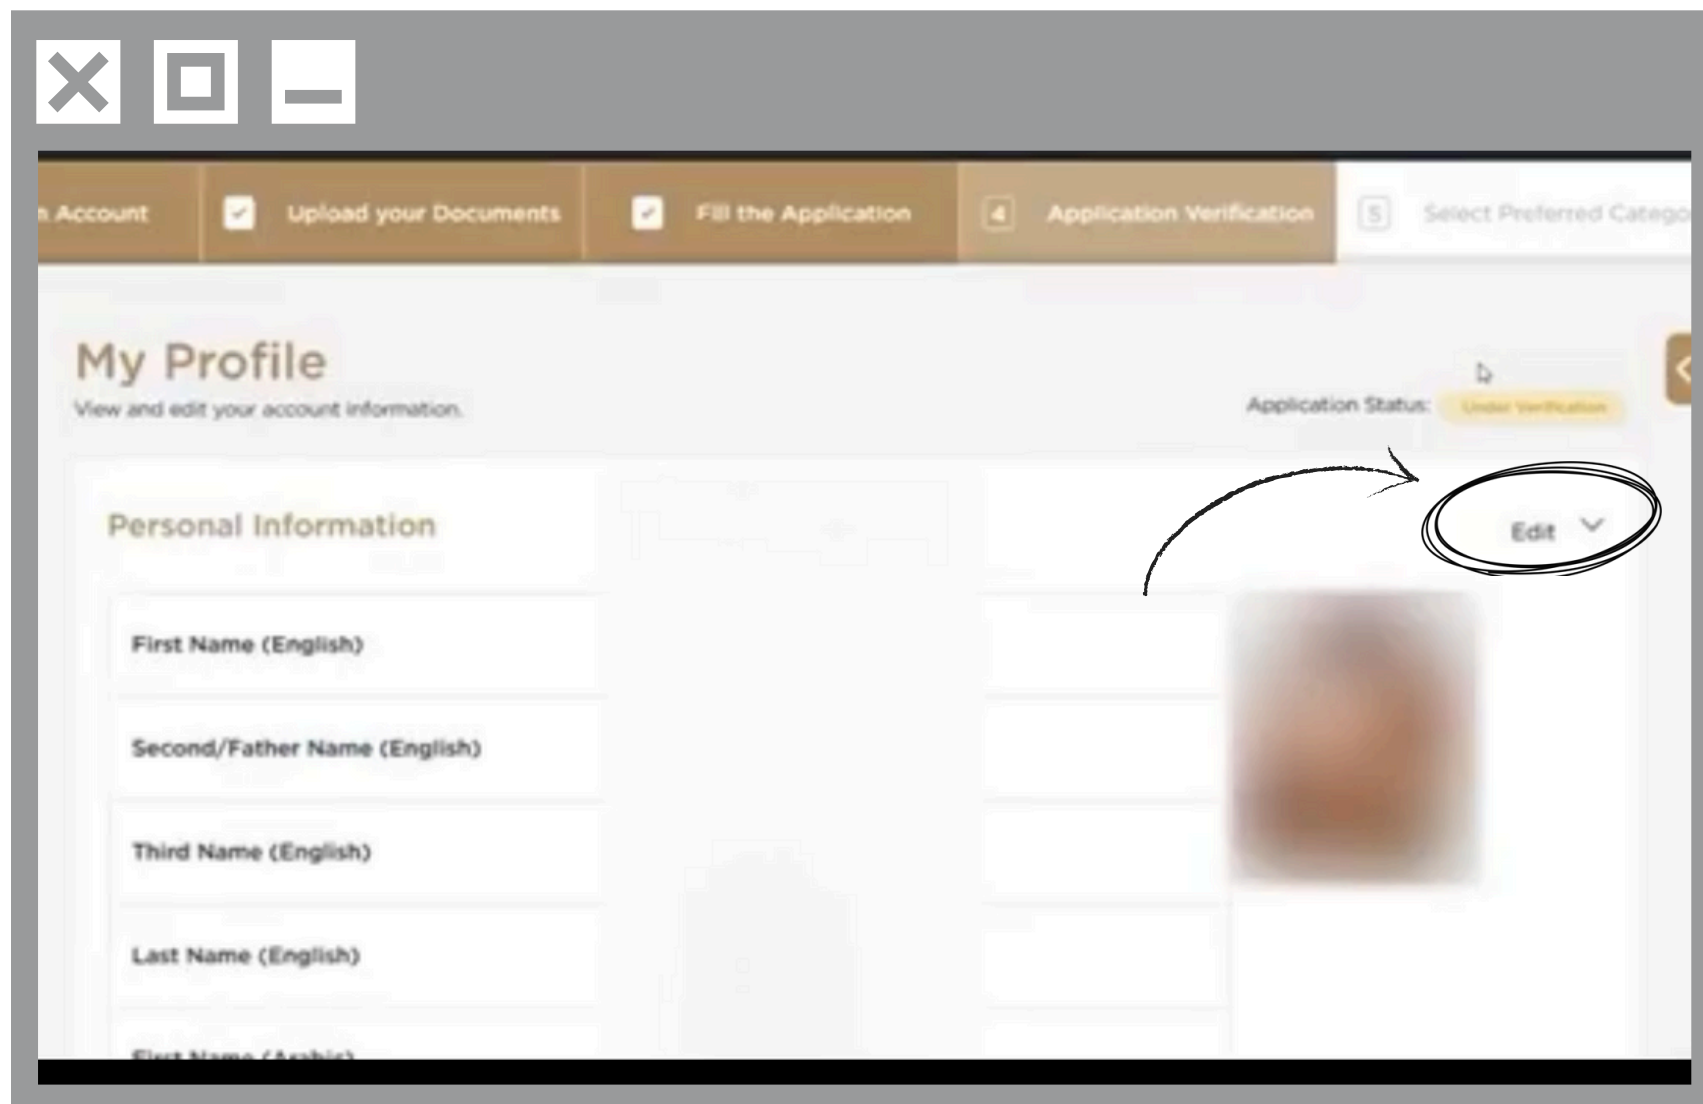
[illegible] Account | Upload your Documents | Fill the Application | 4 Application Verification | 5 Select Preferred Catego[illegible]

My Profile
View and edit your account information.

Application Status: Under Verification

Personal Information

Edit

First Name (English)

Second/Father Name (English)

Third Name (English)

Last Name (English)

First Name (Arabic)